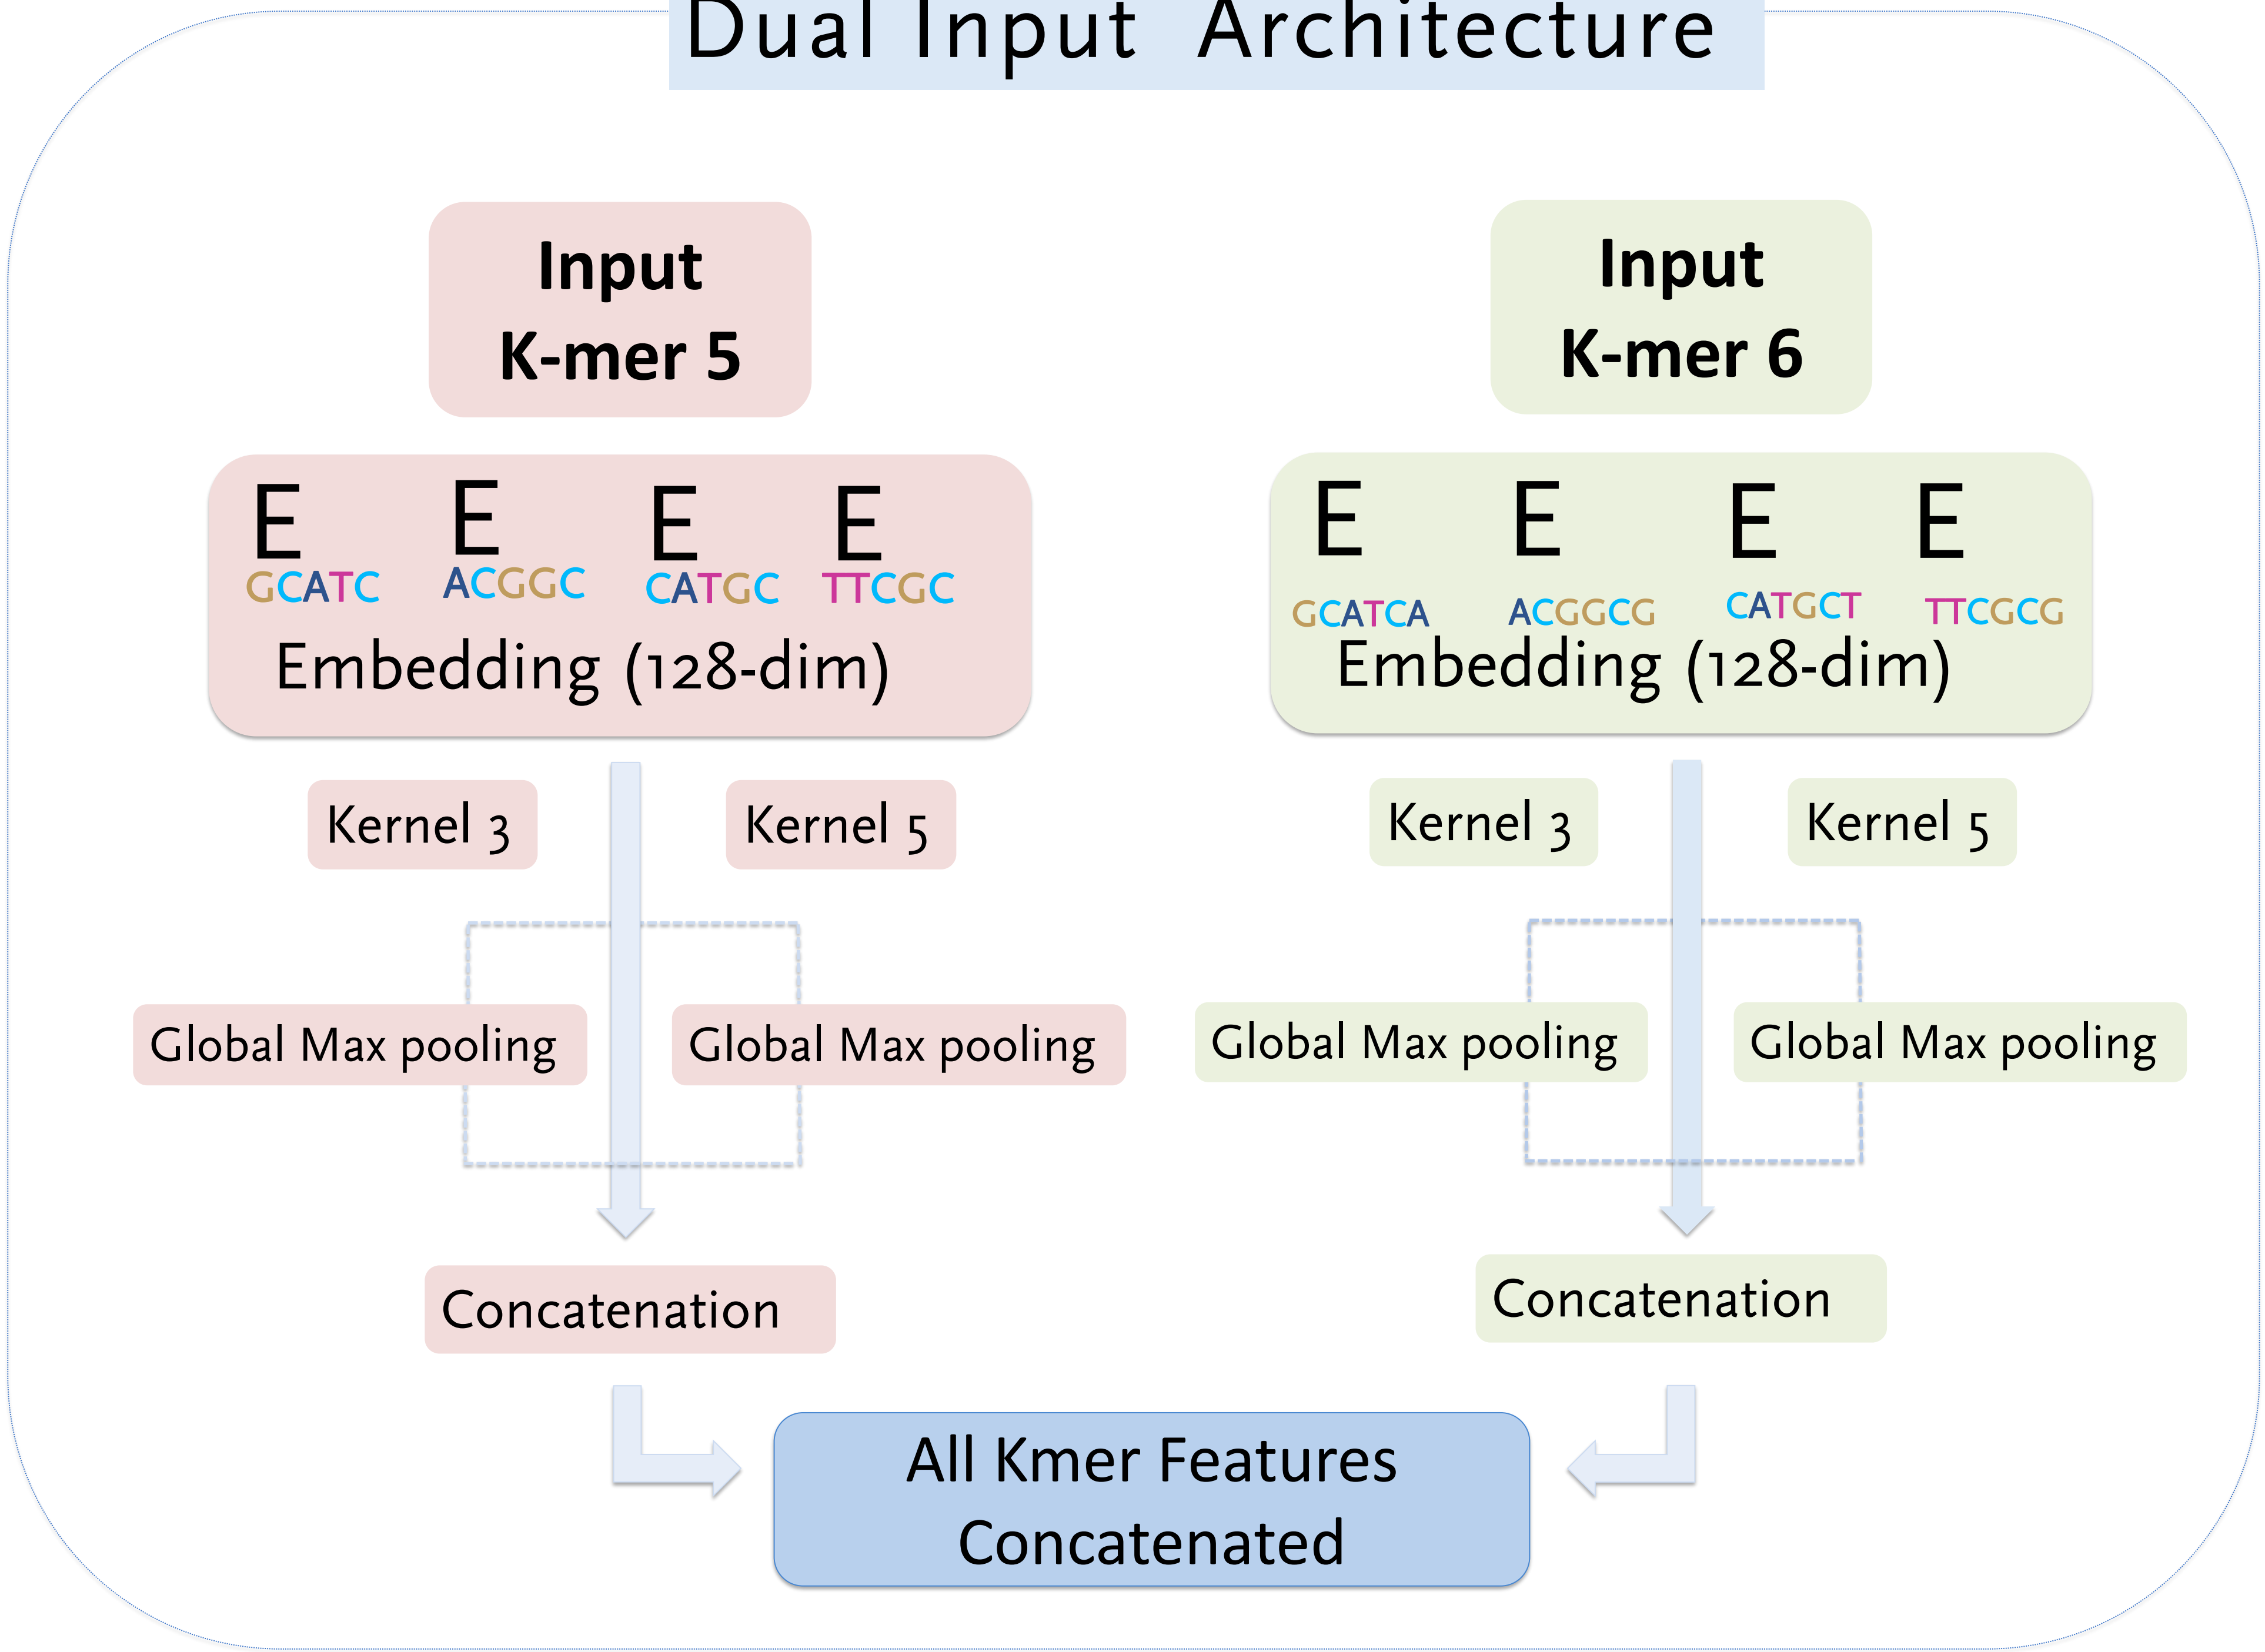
Dual Input Architecture

Input
K-mer 5

E E E E
GCATC ACGGC CATGC TTCGC
Embedding (128-dim)

Kernel 3
Kernel 5

Global Max pooling
Global Max pooling

Concatenation

Input
K-mer 6

E E E E
GCATCA ACGGCG CATGCT TTCGCG
Embedding (128-dim)

Kernel 3
Kernel 5

Global Max pooling
Global Max pooling

Concatenation

All Kmer Features
Concatenated